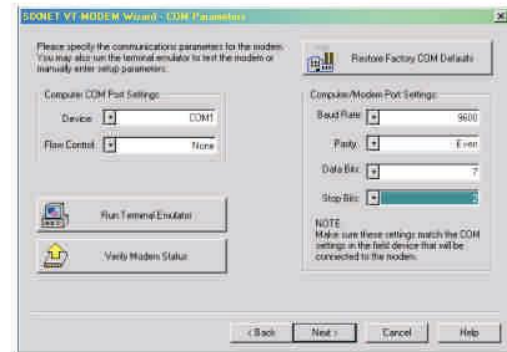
SIXNET VT-MODEM Wizard - COM Parameters

Please specify the communications parameters for the modem. You may also run the terminal emulator to test the modem or manually enter setup parameters.

Restore Factory COM Defaults

Computer COM Port Settings

Device COM1

Flow Control None

Computer/Modem Port Settings

Baud Rate 9600

Parity Even

Data Bits 7

Stop Bits 2

Run Terminal Emulator

Verify Modem Status

NOTE
Make sure these settings match the COM settings in the field device that will be connected to the modem.

< Back Next > Cancel Help